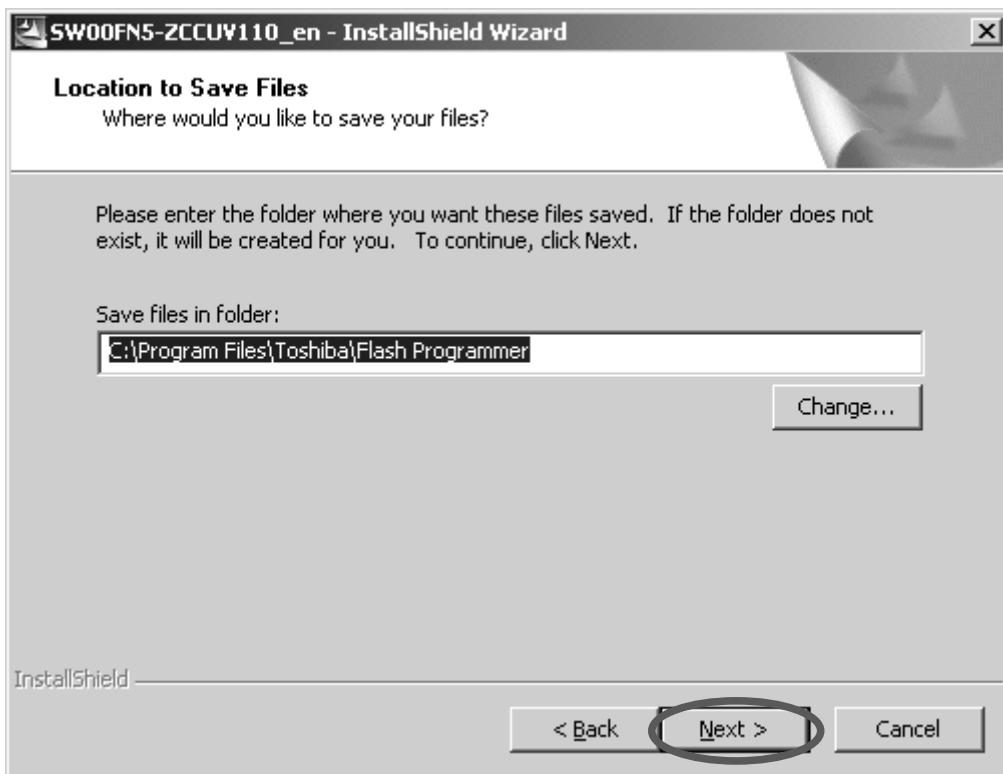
SW00FN5-ZCCUV110_en - InstallShield Wizard

×

Location to Save Files

Where would you like to save your files?

Please enter the folder where you want these files saved. If the folder does not exist, it will be created for you. To continue, click Next.

Save files in folder:

C:\Program Files\Toshiba\Flash Programmer

Change...

InstallShield

< Back

Next >

Cancel